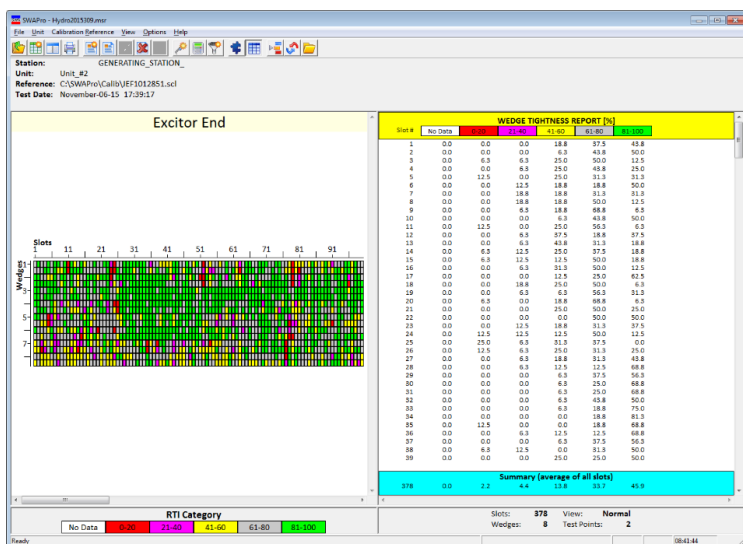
SWAPro - Hydro2015309.msr

File Unit Calibration Reference View Options Help

Station: GENERATING_STATION_
Unit: Unit_#2
Reference: C:\SWAPro\Calib\JEF1012851.scl
Test Date: November-06-15 17:39:17

Excitor End

Slots
1 11 21 31 41 51 61 71 81 91

Wedges
1
3
5
7

WEDGE TIGHTNESS REPORT [%]

| Slot # | No Data | 0-20 | 21-40 | 41-60 | 61-80 | 81-100 |
|---|---|---|---|---|---|---|
| 1 | 0.0 | 0.0 | 0.0 | 18.8 | 37.5 | 43.8 |
| 2 | 0.0 | 0.0 | 6.3 | 43.8 | 50.0 | |
| 3 | 0.0 | 6.3 | 6.3 | 25.0 | 50.0 | 12.5 |
| 4 | 0.0 | 0.0 | 6.3 | 25.0 | 43.8 | 25.0 |
| 5 | 0.0 | 12.5 | 0.0 | 25.0 | 31.3 | 31.3 |
| 6 | 0.0 | 0.0 | 12.5 | 18.8 | 18.8 | 50.0 |
| 7 | 0.0 | 0.0 | 18.8 | 18.8 | 31.3 | 31.3 |
| 8 | 0.0 | 0.0 | 18.8 | 18.8 | 50.0 | 12.5 |
| 9 | 0.0 | 0.0 | 6.3 | 18.8 | 68.8 | 6.3 |
| 10 | 0.0 | 0.0 | 0.0 | 6.3 | 43.8 | 50.0 |
| 11 | 0.0 | 12.5 | 0.0 | 25.0 | 56.3 | 6.3 |
| 12 | 0.0 | 0.0 | 6.3 | 37.5 | 18.8 | 37.5 |
| 13 | 0.0 | 0.0 | 6.3 | 43.8 | 31.3 | 18.8 |
| 14 | 0.0 | 6.3 | 12.5 | 25.0 | 37.5 | 18.8 |
| 15 | 0.0 | 6.3 | 12.5 | 12.5 | 50.0 | 18.8 |
| 16 | 0.0 | 0.0 | 6.3 | 31.3 | 50.0 | 12.5 |
| 17 | 0.0 | 0.0 | 0.0 | 12.5 | 25.0 | 62.5 |
| 18 | 0.0 | 0.0 | 18.8 | 25.0 | 50.0 | 6.3 |
| 19 | 0.0 | 0.0 | 6.3 | 6.3 | 56.3 | 31.3 |
| 20 | 0.0 | 6.3 | 0.0 | 18.8 | 68.8 | 6.3 |
| 21 | 0.0 | 0.0 | 0.0 | 25.0 | 50.0 | 25.0 |
| 22 | 0.0 | 0.0 | 0.0 | 0.0 | 50.0 | 50.0 |
| 23 | 0.0 | 0.0 | 12.5 | 18.8 | 31.3 | 37.5 |
| 24 | 0.0 | 12.5 | 12.5 | 12.5 | 50.0 | 12.5 |
| 25 | 0.0 | 25.0 | 6.3 | 31.3 | 37.5 | 0.0 |
| 26 | 0.0 | 12.5 | 6.3 | 25.0 | 31.3 | 25.0 |
| 27 | 0.0 | 0.0 | 6.3 | 18.8 | 31.3 | 43.8 |
| 28 | 0.0 | 0.0 | 6.3 | 12.5 | 12.5 | 68.8 |
| 29 | 0.0 | 0.0 | 0.0 | 6.3 | 37.5 | 56.3 |
| 30 | 0.0 | 0.0 | 0.0 | 6.3 | 25.0 | 68.8 |
| 31 | 0.0 | 0.0 | 0.0 | 6.3 | 25.0 | 68.8 |
| 32 | 0.0 | 0.0 | 0.0 | 6.3 | 43.8 | 50.0 |
| 33 | 0.0 | 0.0 | 0.0 | 6.3 | 18.8 | 75.0 |
| 34 | 0.0 | 0.0 | 0.0 | 0.0 | 18.8 | 81.3 |
| 35 | 0.0 | 12.5 | 0.0 | 0.0 | 18.8 | 68.8 |
| 36 | 0.0 | 0.0 | 6.3 | 12.5 | 12.5 | 68.8 |
| 37 | 0.0 | 0.0 | 0.0 | 6.3 | 37.5 | 56.3 |
| 38 | 0.0 | 6.3 | 12.5 | 0.0 | 31.3 | 50.0 |
| 39 | 0.0 | 0.0 | 0.0 | 25.0 | 25.0 | 50.0 |

Summary (average of all slots)
378 0.0 2.2 4.4 13.8 33.7 45.9

RTI Category
No Data 0-20 21-40 41-60 61-80 81-100

Slots: 378 View: Normal
Wedges: 8 Test Points: 2

Ready
08:41:44